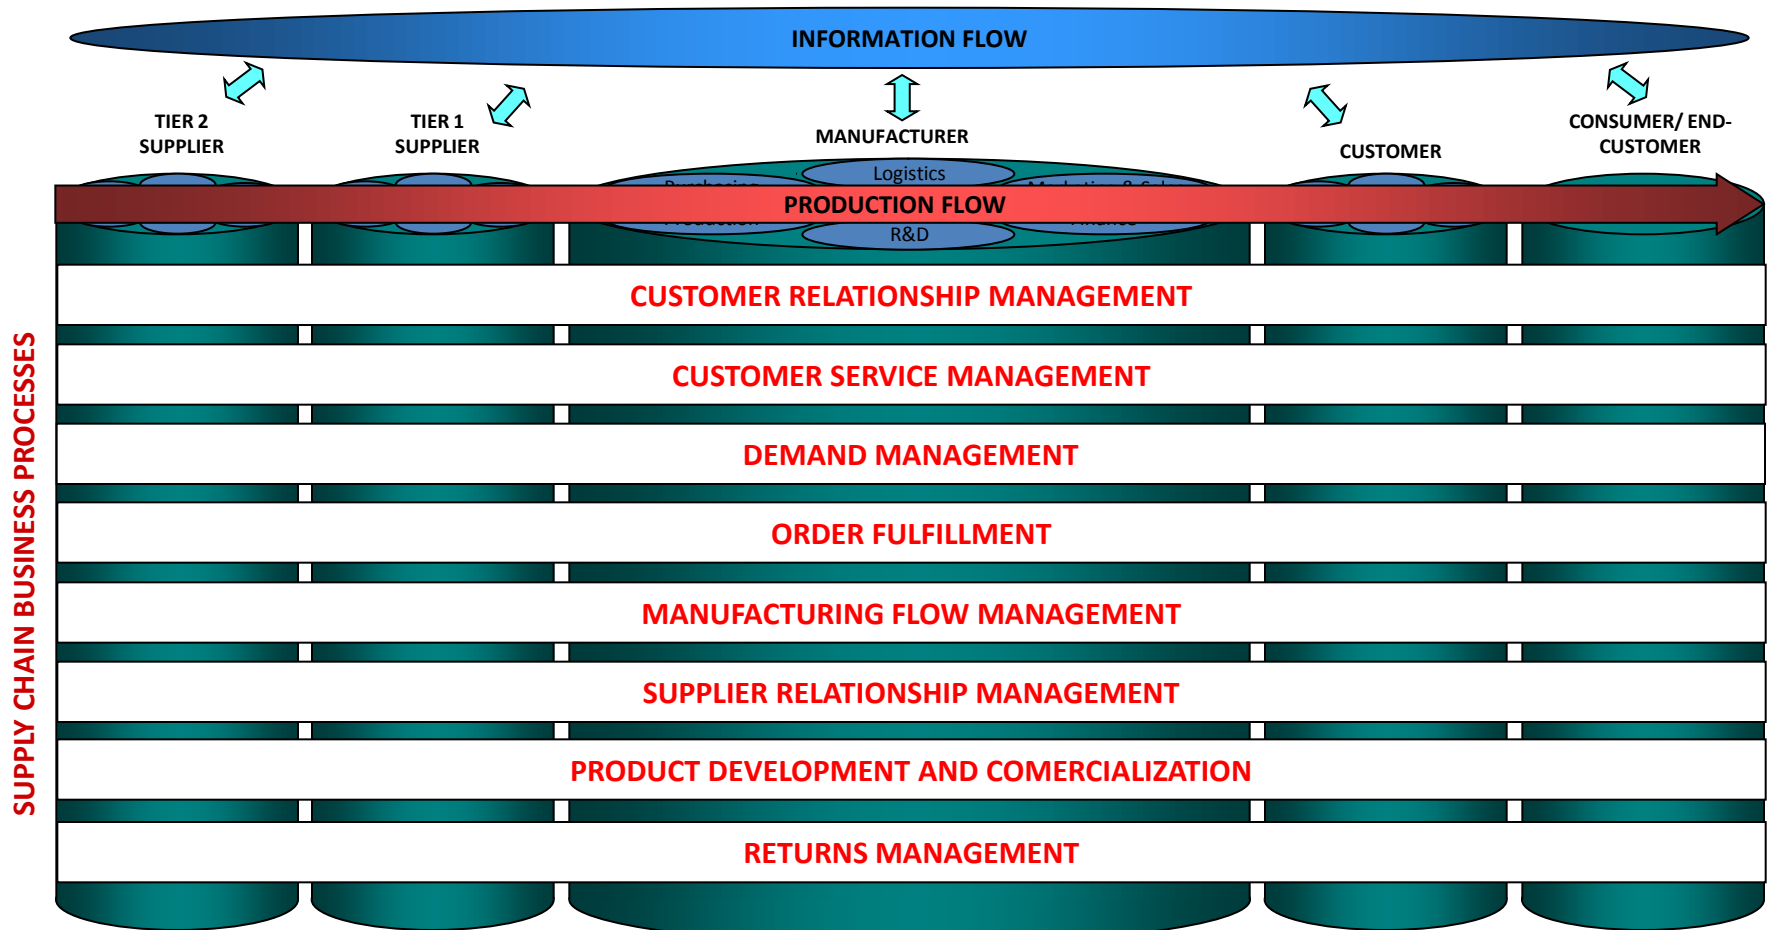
INFORMATION FLOW

TIER 2 SUPPLIER

TIER 1 SUPPLIER

MANUFACTURER

CUSTOMER

CONSUMER/ END-CUSTOMER

Logistics

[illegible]

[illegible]

PRODUCTION FLOW

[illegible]

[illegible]

R&D

SUPPLY CHAIN BUSINESS PROCESSES

CUSTOMER RELATIONSHIP MANAGEMENT

CUSTOMER SERVICE MANAGEMENT

DEMAND MANAGEMENT

ORDER FULFILLMENT

MANUFACTURING FLOW MANAGEMENT

SUPPLIER RELATIONSHIP MANAGEMENT

PRODUCT DEVELOPMENT AND COMERCIALIZATION

RETURNS MANAGEMENT